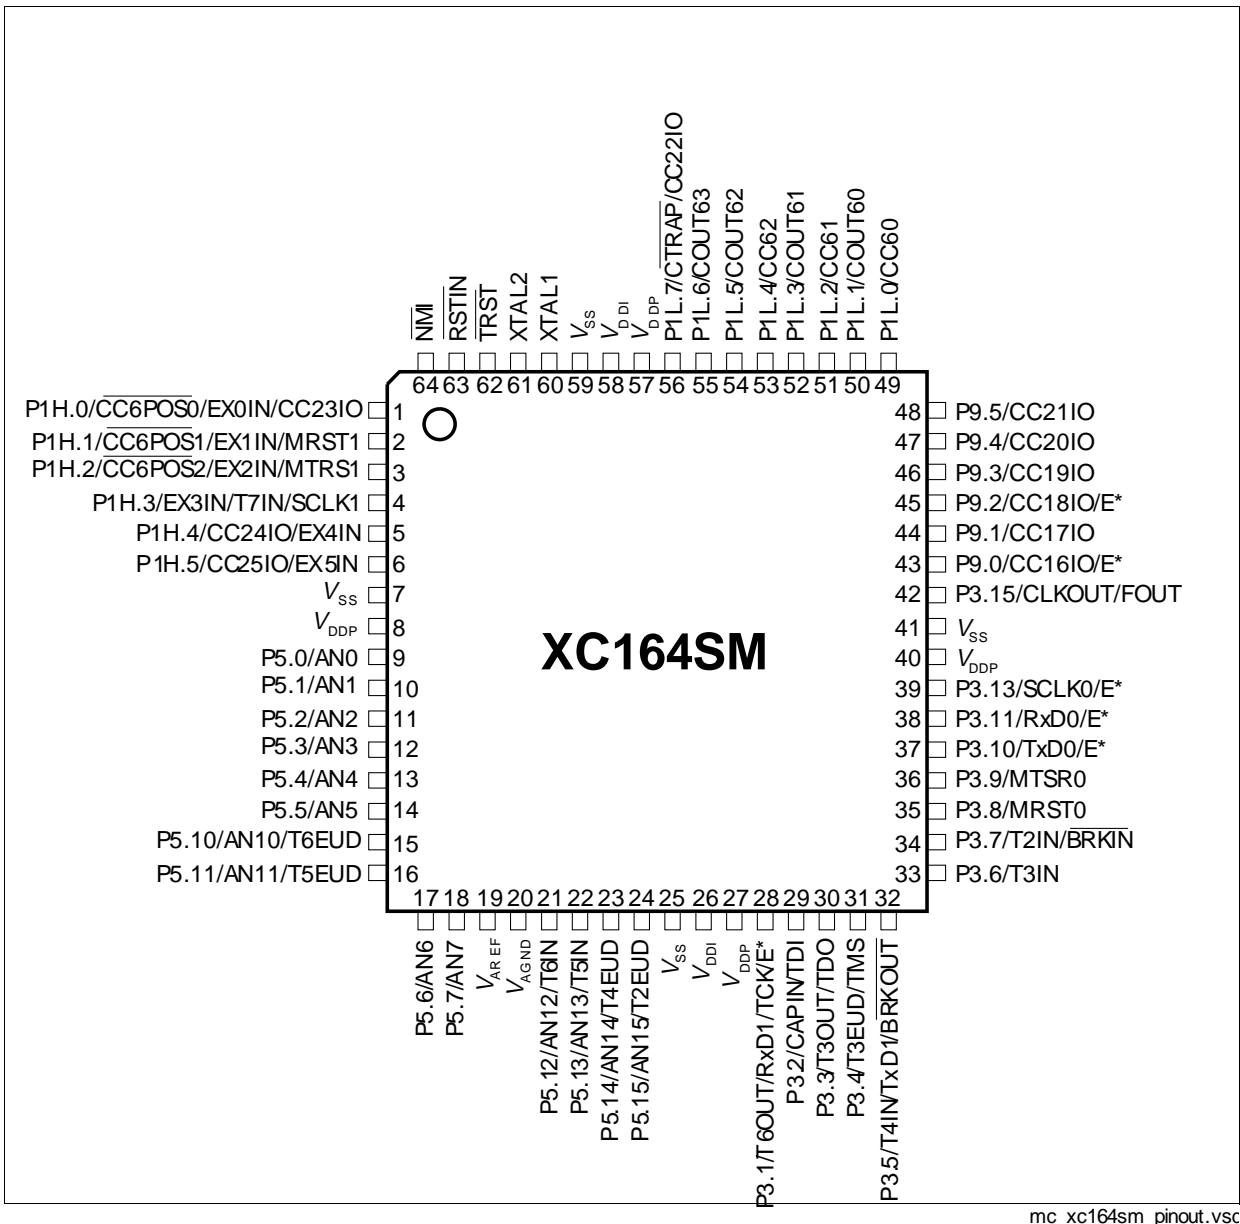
$\overline{NMI}$
$\overline{RSTIN}$
$\overline{TRST}$
XTAL2
XTAL1
$V_{SS}$
$V_{DDI}$
$V_{DDP}$
P1L.7/$\overline{CTRAP}$/CC22IO
P1L.6/COUT63
P1L.5/COUT62
P1L.4/CC62
P1L.3/COUT61
P1L.2/CC61
P1L.1/COUT60
P1L.0/CC60

64 63 62 61 60 59 58 57 56 55 54 53 52 51 50 49

P1H.0/$\overline{CC6POS0}$/EX0IN/CC23IO 1
P1H.1/$\overline{CC6POS1}$/EX1IN/MRST1 2
P1H.2/$\overline{CC6POS2}$/EX2IN/MTRS1 3
P1H.3/EX3IN/T7IN/SCLK1 4
P1H.4/CC24IO/EX4IN 5
P1H.5/CC25IO/EX5IN 6
$V_{SS}$ 7
$V_{DDP}$ 8
P5.0/AN0 9
P5.1/AN1 10
P5.2/AN2 11
P5.3/AN3 12
P5.4/AN4 13
P5.5/AN5 14
P5.10/AN10/T6EUD 15
P5.11/AN11/T5EUD 16

XC164SM

48 P9.5/CC21IO
47 P9.4/CC20IO
46 P9.3/CC19IO
45 P9.2/CC18IO/E*
44 P9.1/CC17IO
43 P9.0/CC16IO/E*
42 P3.15/CLKOUT/FOUT
41 $V_{SS}$
40 $V_{DDP}$
39 P3.13/SCLK0/E*
38 P3.11/RxD0/E*
37 P3.10/TxD0/E*
36 P3.9/MTSR0
35 P3.8/MRST0
34 P3.7/T2IN/$\overline{BRKIN}$
33 P3.6/T3IN

17 18 19 20 21 22 23 24 25 26 27 28 29 30 31 32

P5.6/AN6
P5.7/AN7
$V_{AREF}$
$V_{AGND}$
P5.12/AN12/T6IN
P5.13/AN13/T5IN
P5.14/AN14/T4EUD
P5.15/AN15/T2EUD
$V_{SS}$
$V_{DDI}$
$V_{DDP}$
P3.1/T6OUT/RxD1/TCK/E*
P3.2/CAPIN/TDI
P3.3/T3OUT/TDO
P3.4/T3EUD/TMS
P3.5/T4IN/TxD1/$\overline{BRKOUT}$

mc_xc164sm_pinout.vsd